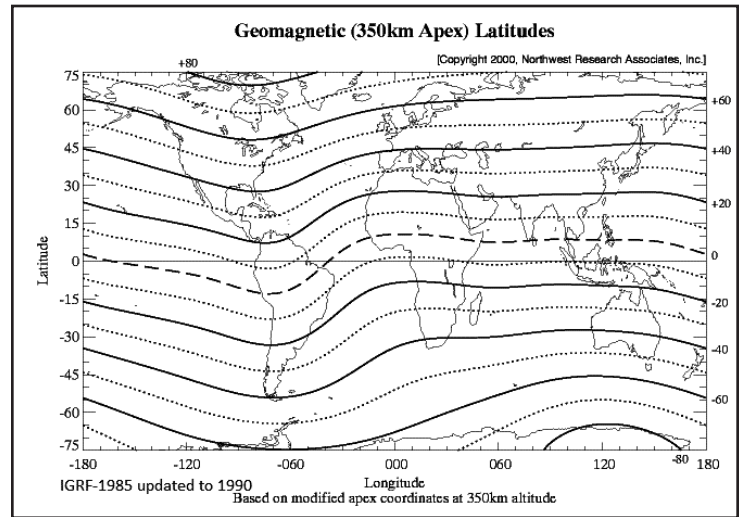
Geomagnetic (350km Apex) Latitudes

[Copyright 2000, Northwest Research Associates, Inc.]

+80

75
60
45
30
15
0
-15
-30
-45
-60
-75

Latitude

+60
+40
+20
0
-20
-40
-60

-80

-180 -120 -060 000 060 120 180

Longitude

IGRF-1985 updated to 1990

Based on modified apex coordinates at 350km altitude